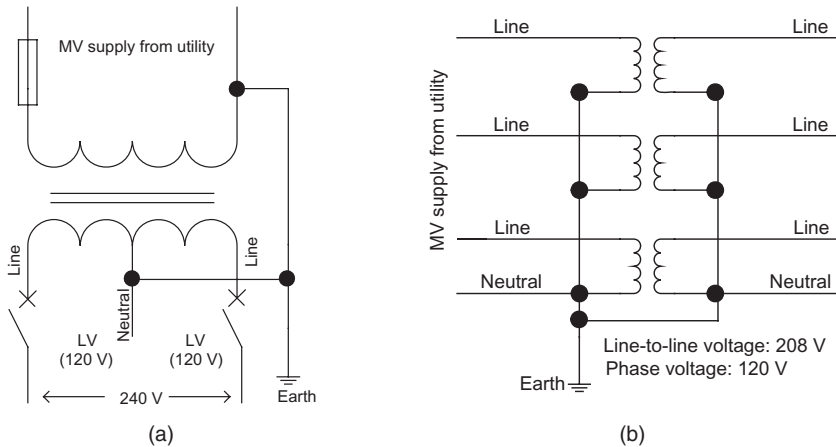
MV supply from utility

Line

Neutral

Line

LV
(120 V)

LV
(120 V)

240 V

Earth

(a)

MV supply from utility

Line

Line

Line

Line

Line

Line

Neutral

Neutral

Line-to-line voltage: 208 V
Phase voltage: 120 V

Earth

(b)